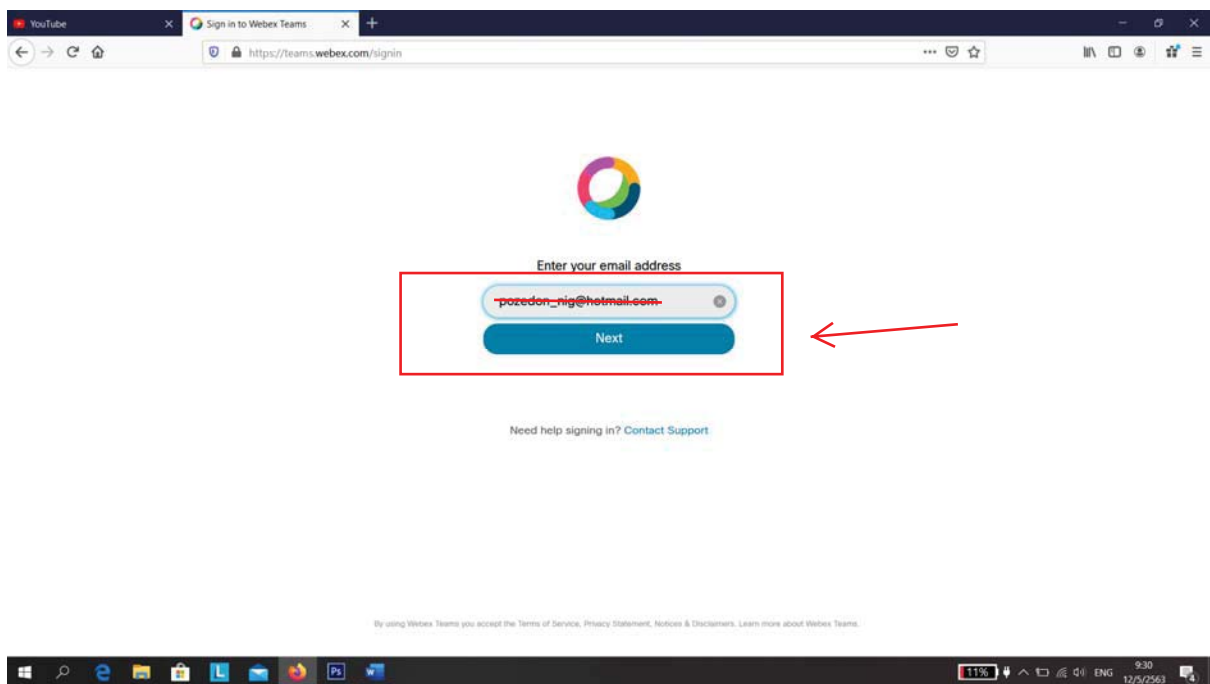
YouTube
Sign in to Webex Teams
https://teams.webex.com/signin

Enter your email address

pozedon_nig@hotmail.com

Next

Need help signing in? Contact Support

By using Webex Teams you accept the Terms of Service, Privacy Statement, Notices & Disclaimers. Learn more about Webex Teams.

11%
ENG
9:30
12/5/2563
4